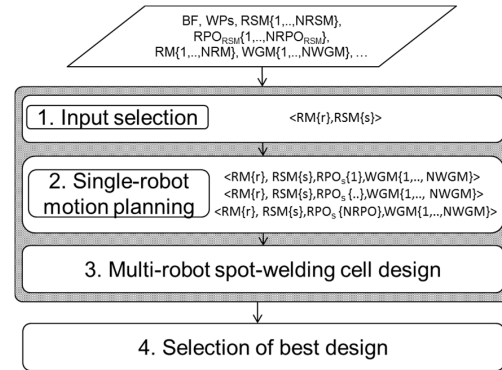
BF, WPs, RSM{1,..,NRSM}, $RPO_{RSM}\{1,..,NRPO_{RSM}\}$, RM{1,..,NRM}, WGM{1,..,NWGM}, …

1. Input selection

<RM{r},RSM{s}>

2. Single-robot motion planning

<RM{r}, RSM{s},$RPO_s$\{1\},WGM{1,.., NWGM}>
<RM{r},RSM{s},$RPO_s$ {..},WGM{1,.., NWGM}>
<RM{r}, RSM{s},$RPO_s$ {NRPO},WGM{1,..,NWGM}>

3. Multi-robot spot-welding cell design

4. Selection of best design